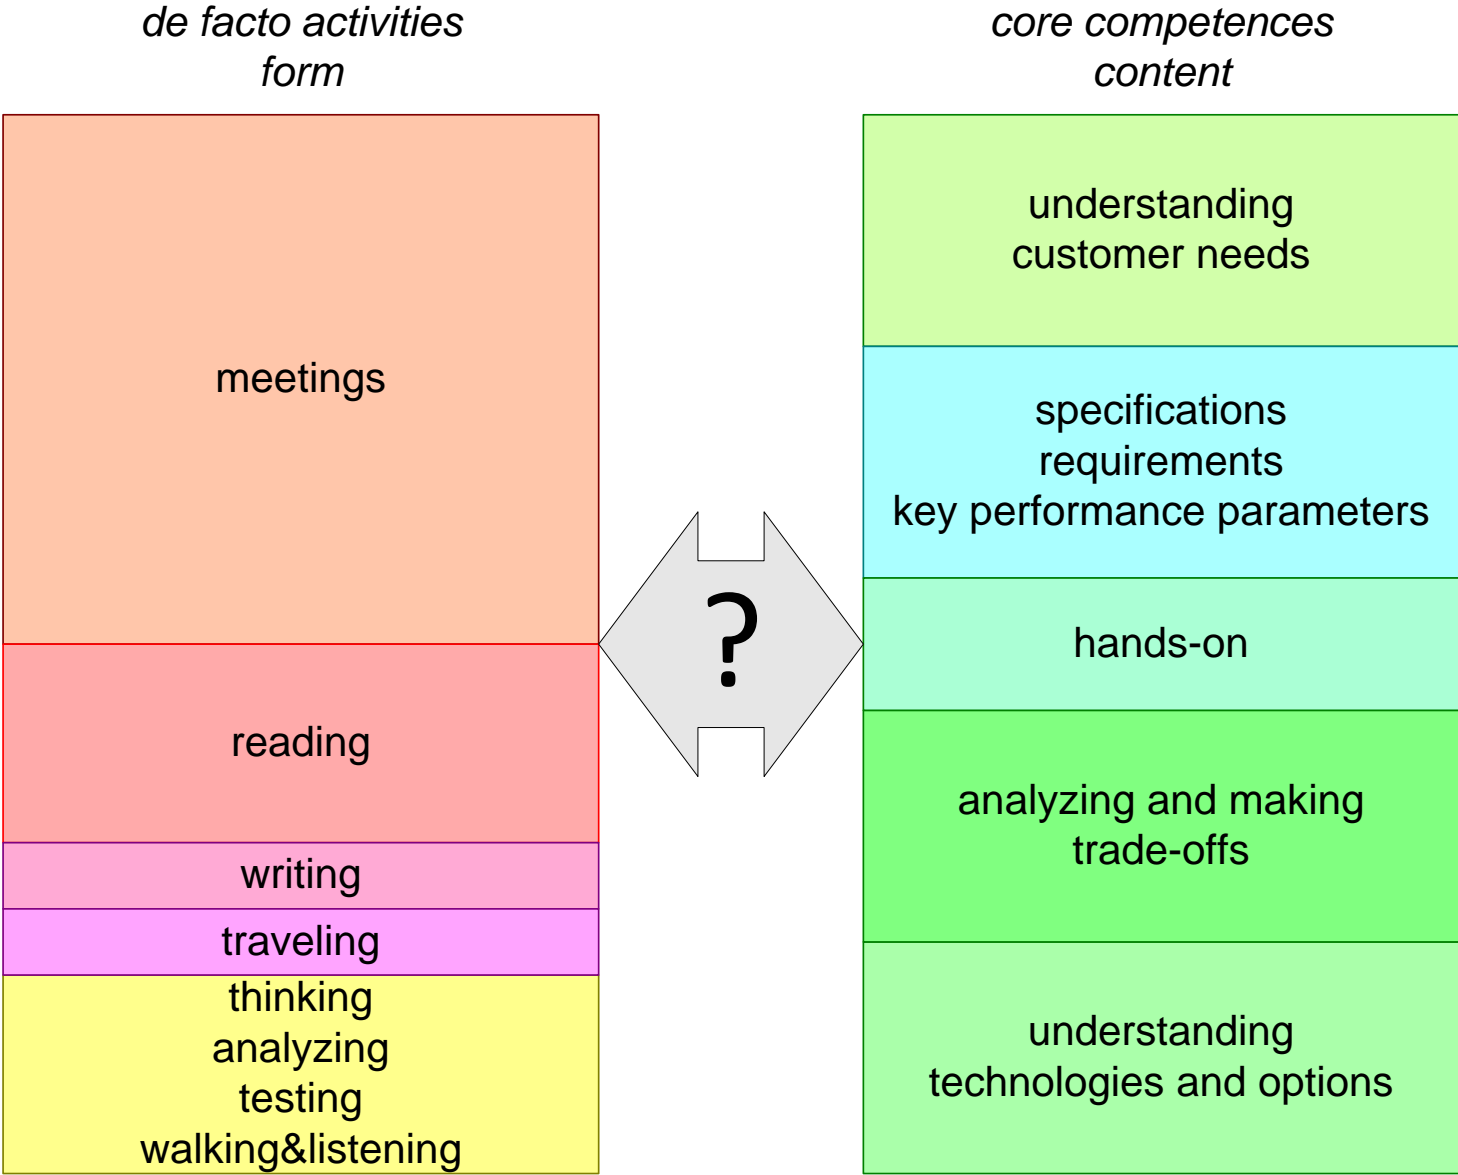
de facto activities
form

meetings

reading

writing

traveling

thinking
analyzing
testing
walking&listening

?

core competences
content

understanding
customer needs

specifications
requirements
key performance parameters

hands-on

analyzing and making
trade-offs

understanding
technologies and options